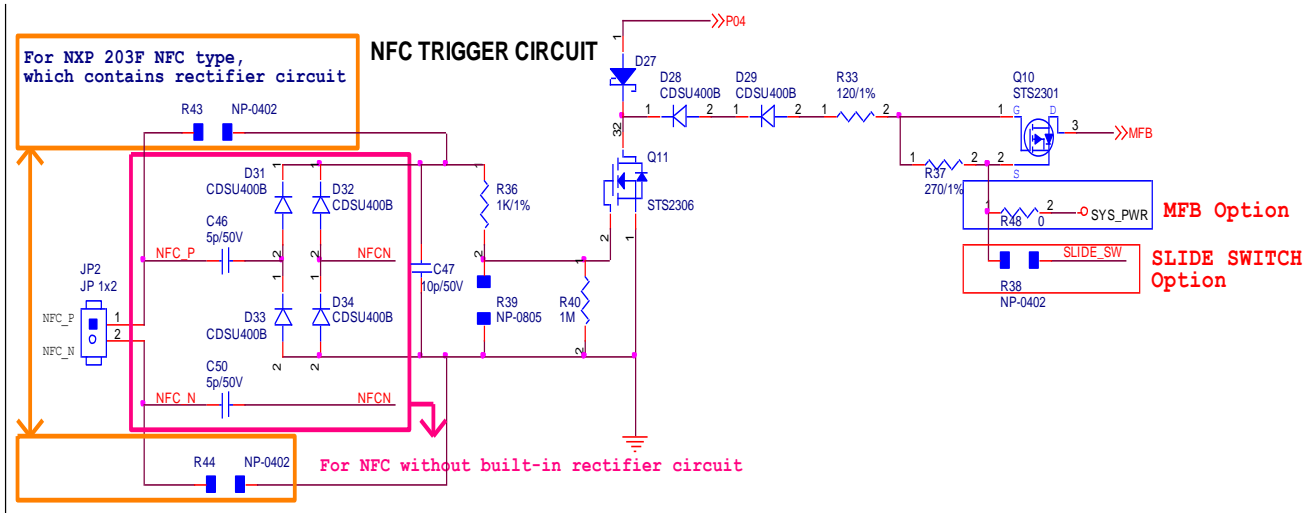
For NXP 203F NFC type, which contains rectifier circuit

NFC TRIGGER CIRCUIT

P04

D27

1

32

D28 CDSU400B

D29 CDSU400B

R33 120/1%

Q10 STS2301

1 2 1 2 1 2

G D

3

MFB

Q11

STS2306

R43 NP-0402

D31 CDSU400B

D32 CDSU400B

C46 5p/50V

NFC_P

NFCN

D33 CDSU400B

D34 CDSU400B

C47 10p/50V

R36 1K/1%

R39 NP-0805

R40 1M

1 2 1 2 1 2 2 1 2 1 2 1 2

R37 270/1%

S

R48 0

SYS_PWR

MFB Option

SLIDE_SW

R38 NP-0402

SLIDE SWITCH Option

JP2 JP 1x2

NFC_P

NFC_N

1

2

C50 5p/50V

NFC_N

NFCN

R44 NP-0402

For NFC without built-in rectifier circuit